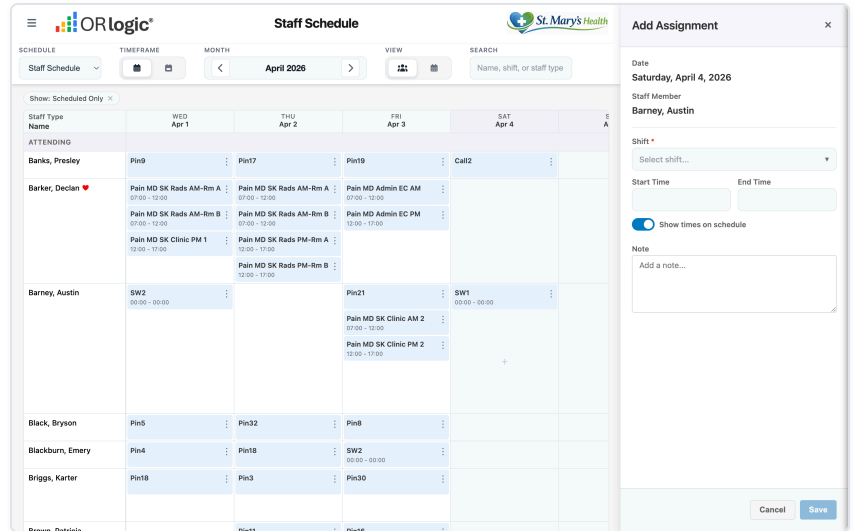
ORlogic®

Staff Schedule

St. Mary's Health

SCHEDULE
Staff Schedule

TIMEFRAME

MONTH
April 2026

VIEW

SEARCH
Name, shift, or staff type

Show: Scheduled Only ×

| Staff Type Name | WED Apr 1 | THU Apr 2 | FRI Apr 3 | SAT Apr 4 |
|---|---|---|---|---|
| ATTENDING | | | | |
| Banks, Presley | Pin9 | Pin17 | Pin19 | Call2 |
| Barker, Declan ♥ | Pain MD SK Rads AM-Rm A 07:00 - 12:00; Pain MD SK Rads AM-Rm B 07:00 - 12:00; Pain MD SK Clinic PM 1 12:00 - 17:00 | Pain MD SK Rads AM-Rm A 07:00 - 12:00; Pain MD SK Rads AM-Rm B 07:00 - 12:00; Pain MD SK Rads PM-Rm A 12:00 - 17:00; Pain MD SK Rads PM-Rm B 12:00 - 17:00 | Pain MD Admin EC AM 07:00 - 12:00; Pain MD Admin EC PM 12:00 - 17:00 | |
| Barney, Austin | SW2 00:00 - 00:00 | | Pin21; Pain MD SK Clinic AM 2 07:00 - 12:00; Pain MD SK Clinic PM 2 12:00 - 17:00 | SW1 00:00 - 00:00 + |
| Black, Bryson | Pin5 | Pin32 | Pin8 | |
| Blackburn, Emery | Pin4 | Pin18 | SW2 00:00 - 00:00 | |
| Briggs, Karter | Pin18 | Pin3 | Pin30 | |
| Brown, Patricia | | Pin11 | Pin16 | |

Add Assignment ×

Date
Saturday, April 4, 2026

Staff Member
Barney, Austin

Shift *
Select shift...

Start Time

End Time

Show times on schedule

Note
Add a note...

Cancel
Save